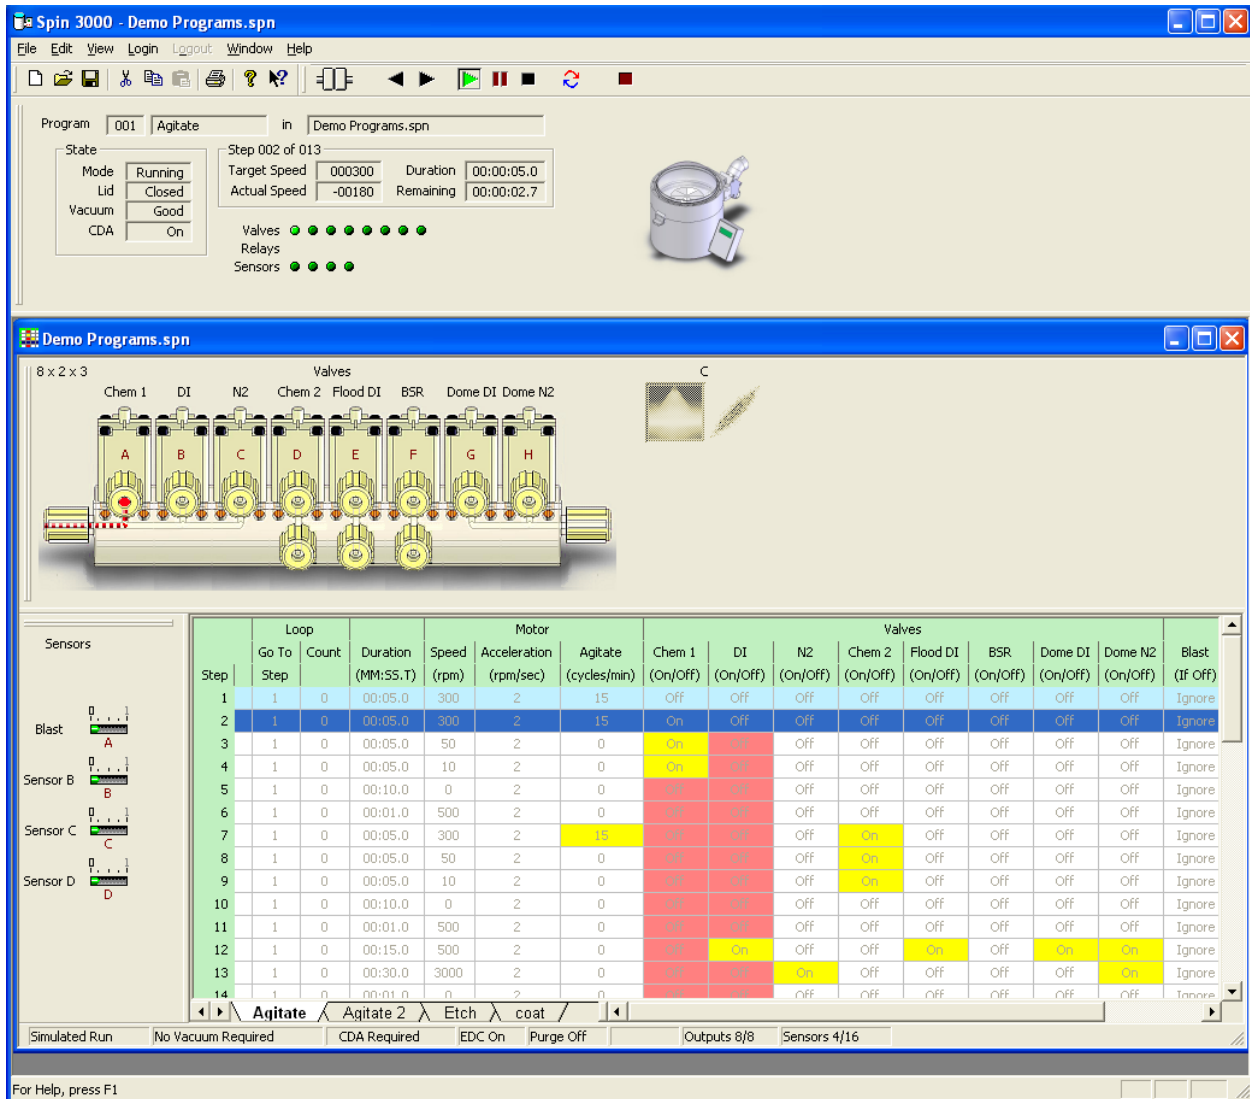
Spin 3000 - Demo Programs.spn

File Edit View Login Logout Window Help

Program 001 Agitate in Demo Programs.spn

State
Mode Running
Lid Closed
Vacuum Good
CDA On

Step 002 of 013
Target Speed 000300 Duration 00:00:05.0
Actual Speed -00180 Remaining 00:00:02.7

Valves
Relays
Sensors

Demo Programs.spn

8 x 2 x 3
Valves
Chem 1 DI N2 Chem 2 Flood DI BSR Dome DI Dome N2
A B C D E F G H
C

Sensors

Blast A
Sensor B B
Sensor C C
Sensor D D

| Step | Loop Go To Step | Loop Count | Duration (MM:SS.T) | Motor Speed (rpm) | Motor Acceleration (rpm/sec) | Motor Agitate (cycles/min) | Chem 1 (On/Off) | DI (On/Off) | N2 (On/Off) | Chem 2 (On/Off) | Flood DI (On/Off) | BSR (On/Off) | Dome DI (On/Off) | Dome N2 (On/Off) | Blast (If Off) |
|---|---|---|---|---|---|---|---|---|---|---|---|---|---|---|---|
| 1 | 1 | 0 | 00:05.0 | 300 | 2 | 15 | Off | Off | Off | Off | Off | Off | Off | Off | Ignore |
| 2 | 1 | 0 | 00:05.0 | 300 | 2 | 15 | On | Off | Off | Off | Off | Off | Off | Off | Ignore |
| 3 | 1 | 0 | 00:05.0 | 50 | 2 | 0 | On | Off | Off | Off | Off | Off | Off | Off | Ignore |
| 4 | 1 | 0 | 00:05.0 | 10 | 2 | 0 | On | Off | Off | Off | Off | Off | Off | Off | Ignore |
| 5 | 1 | 0 | 00:10.0 | 0 | 2 | 0 | Off | Off | Off | Off | Off | Off | Off | Off | Ignore |
| 6 | 1 | 0 | 00:01.0 | 500 | 2 | 0 | Off | Off | Off | Off | Off | Off | Off | Off | Ignore |
| 7 | 1 | 0 | 00:05.0 | 300 | 2 | 15 | Off | Off | Off | On | Off | Off | Off | Off | Ignore |
| 8 | 1 | 0 | 00:05.0 | 50 | 2 | 0 | Off | Off | Off | On | Off | Off | Off | Off | Ignore |
| 9 | 1 | 0 | 00:05.0 | 10 | 2 | 0 | Off | Off | Off | On | Off | Off | Off | Off | Ignore |
| 10 | 1 | 0 | 00:10.0 | 0 | 2 | 0 | Off | Off | Off | Off | Off | Off | Off | Off | Ignore |
| 11 | 1 | 0 | 00:01.0 | 500 | 2 | 0 | Off | Off | Off | Off | Off | Off | Off | Off | Ignore |
| 12 | 1 | 0 | 00:15.0 | 500 | 2 | 0 | Off | On | Off | Off | On | Off | On | On | Ignore |
| 13 | 1 | 0 | 00:30.0 | 3000 | 2 | 0 | Off | Off | On | Off | Off | Off | Off | On | Ignore |
| 14 | 1 | 0 | 00:01.0 | 0 | 2 | 0 | Off | Off | Off | Off | Off | Off | Off | Off | Ignore |

Agitate Agitate 2 Etch coat

Simulated Run | No Vacuum Required | CDA Required | EDC On | Purge Off | Outputs 8/8 | Sensors 4/16

For Help, press F1